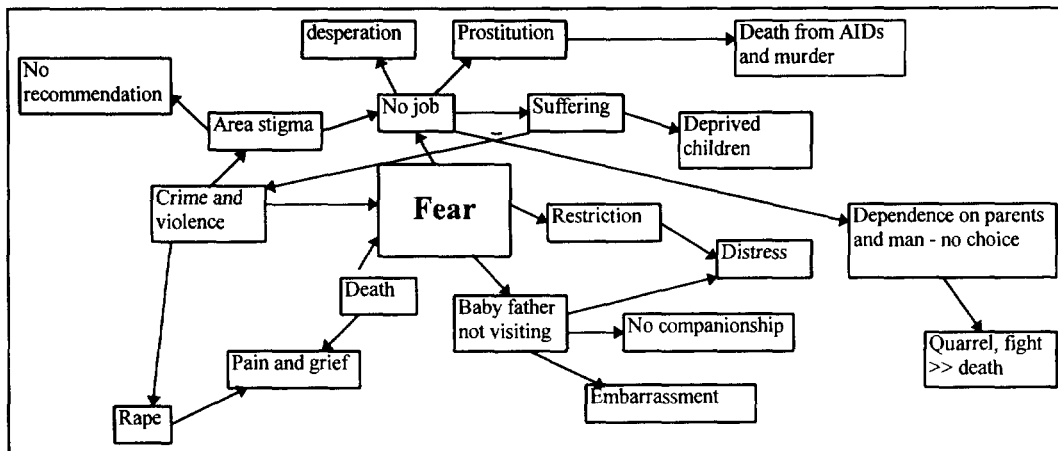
desperation

Prostitution

Death from AIDs and murder

No recommendation

Area stigma

No job

Suffering

Deprived children

Crime and violence

Fear

Restriction

Dependence on parents and man - no choice

Distress

Death

Baby father not visiting

No companionship

Pain and grief

Quarrel, fight >> death

Embarrassment

Rape